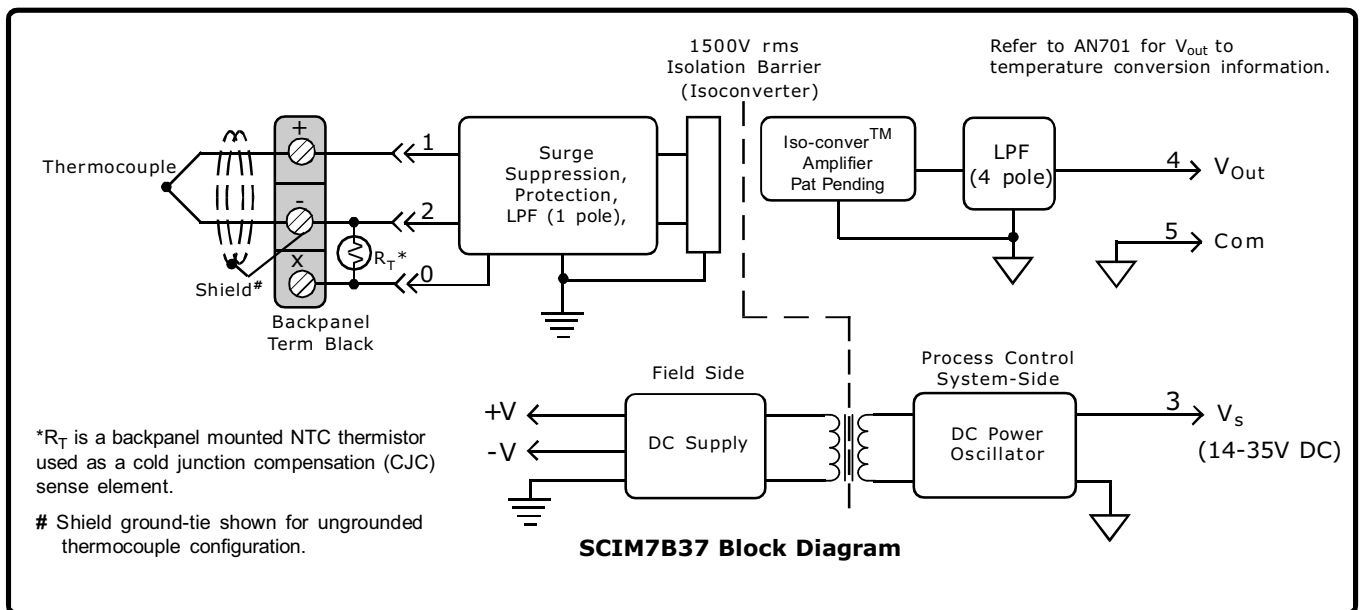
1500V rms
Isolation Barrier
(Isoconverter)

Refer to AN701 for $V_{out}$ to temperature conversion information.

Thermocouple

+
-
x

Shield#

Backpanel
Term Black

$R_T$*

1
2
0

Surge Suppression, Protection, LPF (1 pole),

Iso-conver$^{TM}$
Amplifier
Pat Pending

LPF
(4 pole)

4 $V_{Out}$

5 Com

Field Side

Process Control
System-Side

+V
-V

DC Supply

DC Power
Oscillator

3 $V_s$
(14-35V DC)

*$R_T$ is a backpanel mounted NTC thermistor used as a cold junction compensation (CJC) sense element.

# Shield ground-tie shown for ungrounded thermocouple configuration.

SCIM7B37 Block Diagram